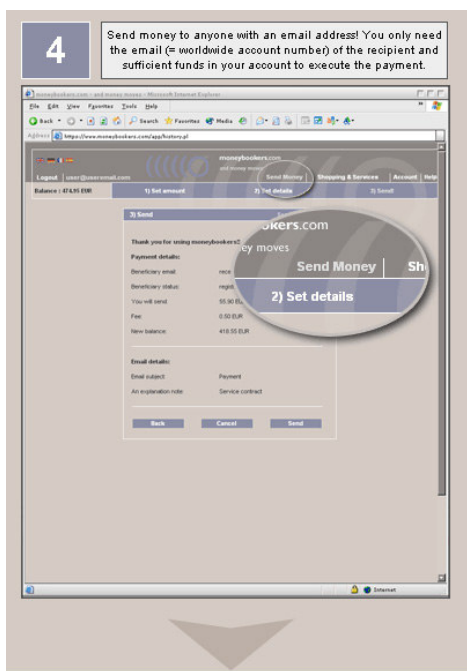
4

Send money to anyone with an email address! You only need the email (= worldwide account number) of the recipient and sufficient funds in your account to execute the payment.

moneybookers.com - and money moves - Microsoft Internet Explorer

File Edit View Favorites Tools Help

Back Search Favorites Media

Address https://www.moneybookers.com/app/history.pl

moneybookers.com
and money moves

Logout user@useremail.com

Send Money Shopping & Services Account Help

Balance : 474.95 EUR

1) Set amount 2) Set details 3) Send

3) Send

Thank you for using moneybookers!

Payment details:

Beneficiary email: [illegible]

Beneficiary status: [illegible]

You will send: 55.90 EUR

Fee: 0.50 EUR

New balance: 418.55 EUR

Email details:

Email subject: Payment

An explanation note: Service contract

Back Cancel Send

okers.com
ey moves
Send Money Sh
2) Set details

Internet